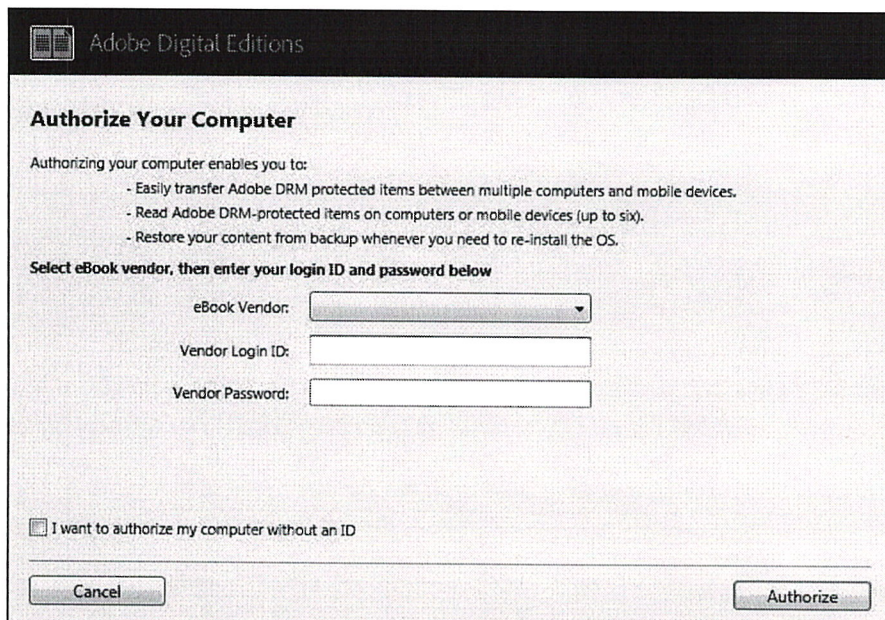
Adobe Digital Editions

Authorize Your Computer

Authorizing your computer enables you to:

- Easily transfer Adobe DRM protected items between multiple computers and mobile devices.
- Read Adobe DRM-protected items on computers or mobile devices (up to six).
- Restore your content from backup whenever you need to re-install the OS.

Select eBook vendor, then enter your login ID and password below

eBook Vendor:

Vendor Login ID:

Vendor Password:

I want to authorize my computer without an ID

Cancel

Authorize